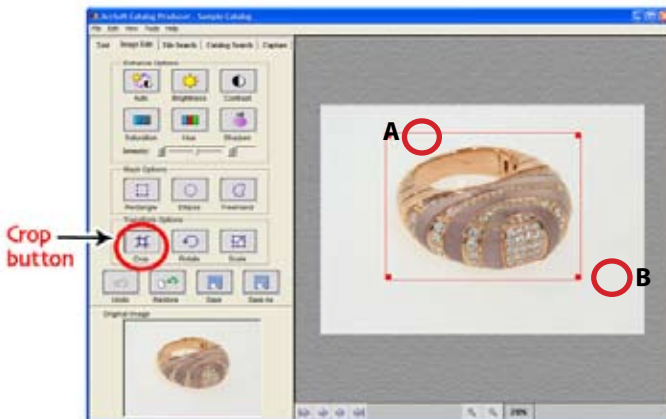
ArcSoft Catalog Producer - Sample Catalog

File Edit View Tools Help

Text | Image Edit | Site Search | Catalog Search | Caption

Enhance Options

Auto | Brightness | Contrast

Saturation | Hue | Sharpen

Intensity:

Mask Options

Rectangle | Ellipse | Freehand

Transform Options

Crop | Rotate | Scale

Undo | Restore | Save | Save As

Original Image

Crop button

A

B

29%